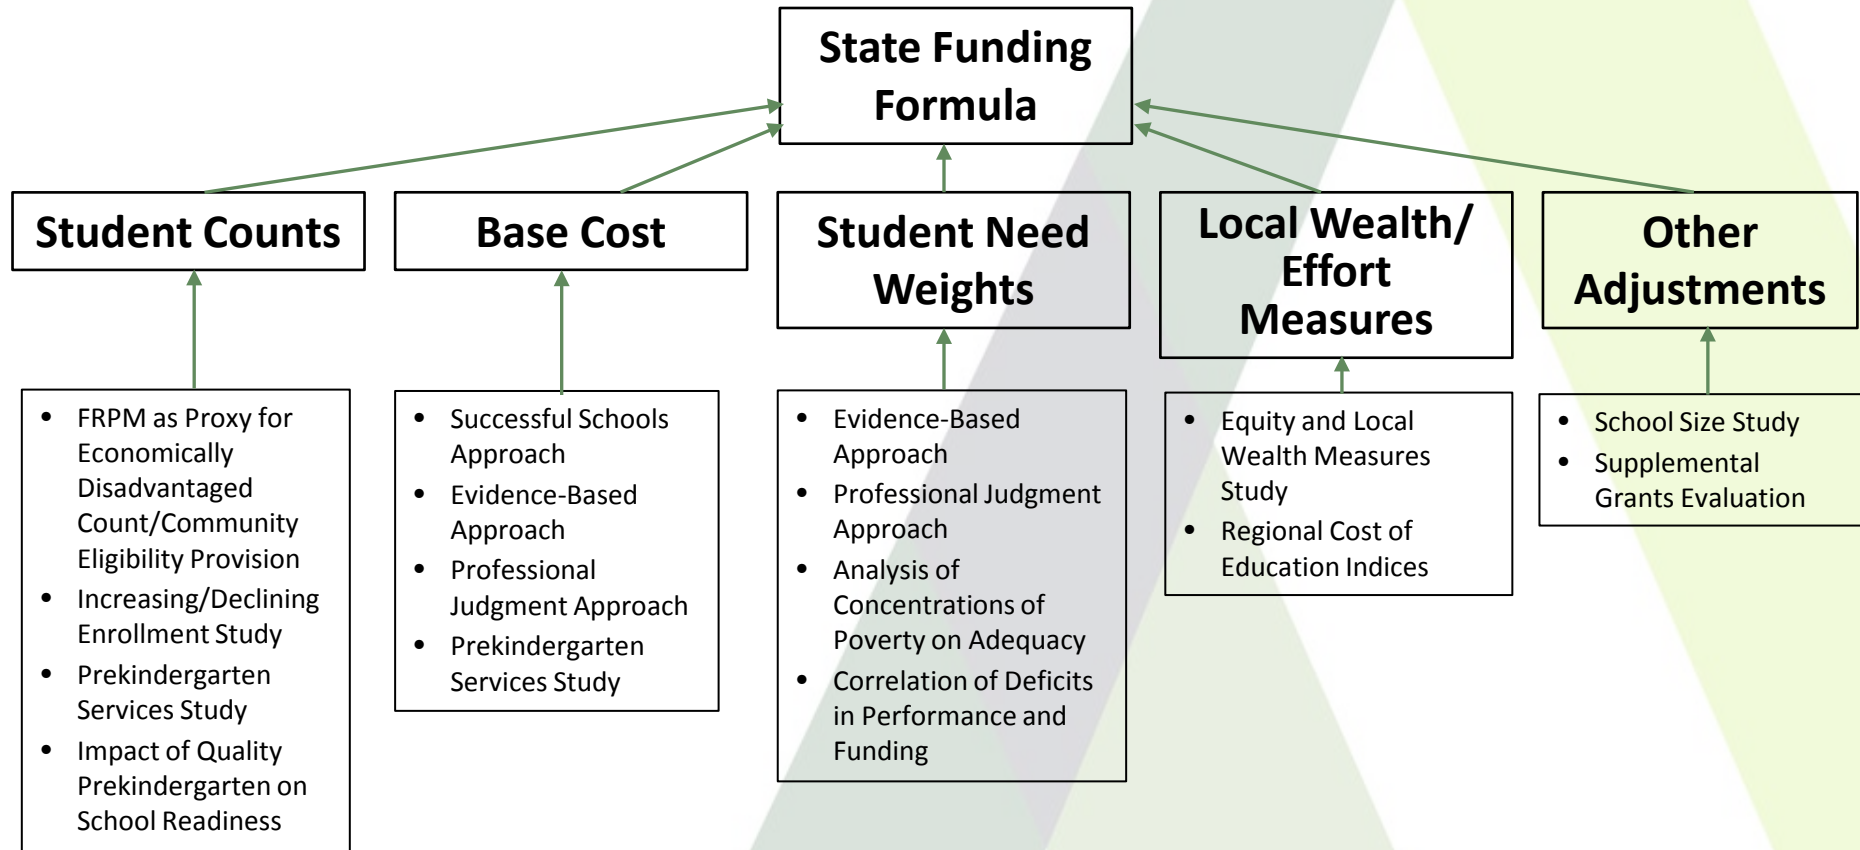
State Funding Formula

Student Counts

Base Cost

Student Need Weights

Local Wealth/ Effort Measures

Other Adjustments

- FRPM as Proxy for Economically Disadvantaged Count/Community Eligibility Provision
- Increasing/Declining Enrollment Study
- Prekindergarten Services Study
- Impact of Quality Prekindergarten on School Readiness

- Successful Schools Approach
- Evidence-Based Approach
- Professional Judgment Approach
- Prekindergarten Services Study

- Evidence-Based Approach
- Professional Judgment Approach
- Analysis of Concentrations of Poverty on Adequacy
- Correlation of Deficits in Performance and Funding

- Equity and Local Wealth Measures Study
- Regional Cost of Education Indices

- School Size Study
- Supplemental Grants Evaluation